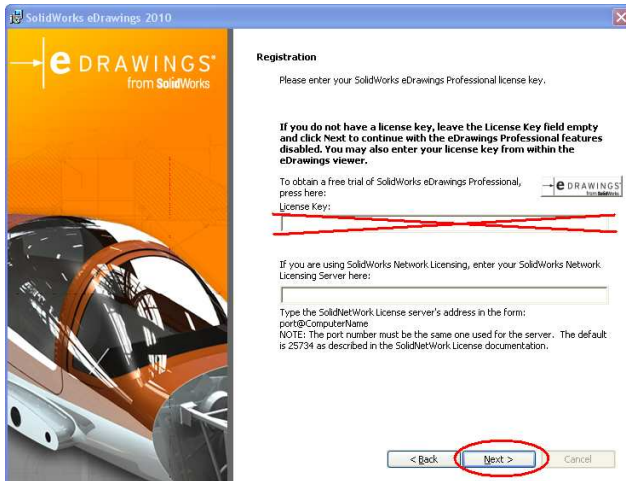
SolidWorks eDrawings 2010

eDRAWINGS®
from SolidWorks

Registration

Please enter your SolidWorks eDrawings Professional license key.

If you do not have a license key, leave the License Key field empty and click Next to continue with the eDrawings Professional features disabled. You may also enter your license key from within the eDrawings viewer.

To obtain a free trial of SolidWorks eDrawings Professional, press here:

eDRAWINGS
from SolidWorks

License Key:

If you are using SolidWorks Network Licensing, enter your SolidWorks Network Licensing Server here:

Type the SolidNetWork License server's address in the form:
port@ComputerName
NOTE: The port number must be the same one used for the server. The default is 25734 as described in the SolidNetWork License documentation.

< Back
Next >
Cancel